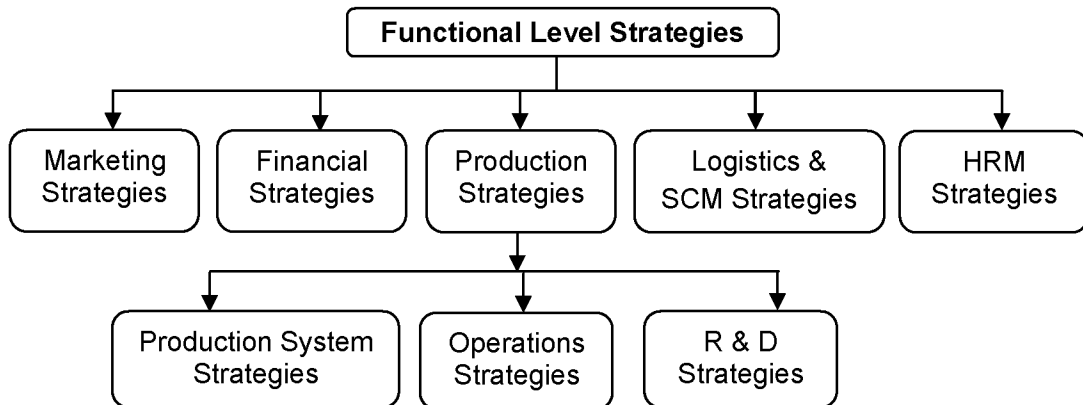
Functional Level Strategies

Marketing Strategies

Financial Strategies

Production Strategies

Logistics & SCM Strategies

HRM Strategies

Production System Strategies

Operations Strategies

R & D Strategies